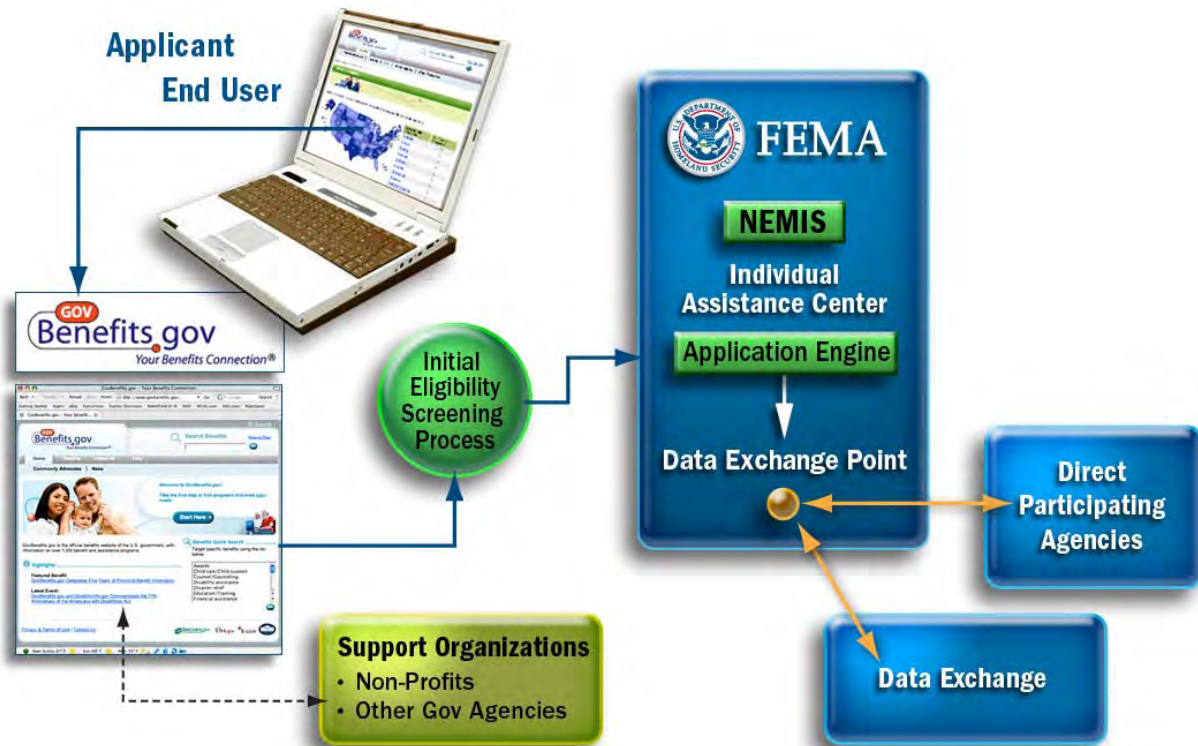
Applicant
End User

GOV
Benefits.gov
Your Benefits Connection®

Benefits.gov

Search Benefits

Start Here

Initial Eligibility Screening Process

FEMA

NEMIS

Individual Assistance Center

Application Engine

Data Exchange Point

Direct Participating Agencies

Data Exchange

Support Organizations
• Non-Profits
• Other Gov Agencies